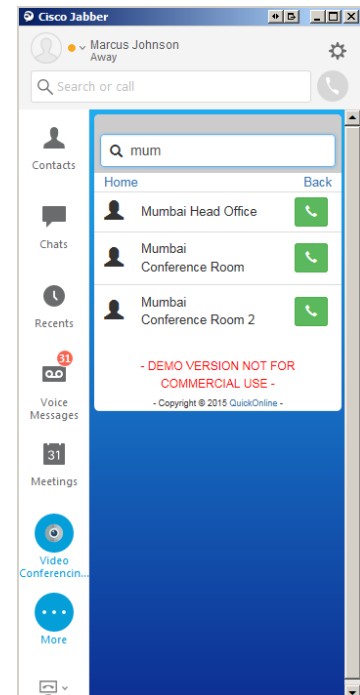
Cisco Jabber

Marcus Johnson
Away

Search or call

Contacts

Chats

Recents

31
Voice Messages

31
Meetings

Video Conferencin...

More

mum

Home
Back

Mumbai Head Office

Mumbai
Conference Room

Mumbai
Conference Room 2

- DEMO VERSION NOT FOR COMMERCIAL USE -

- Copyright © 2015 QuickOnline -